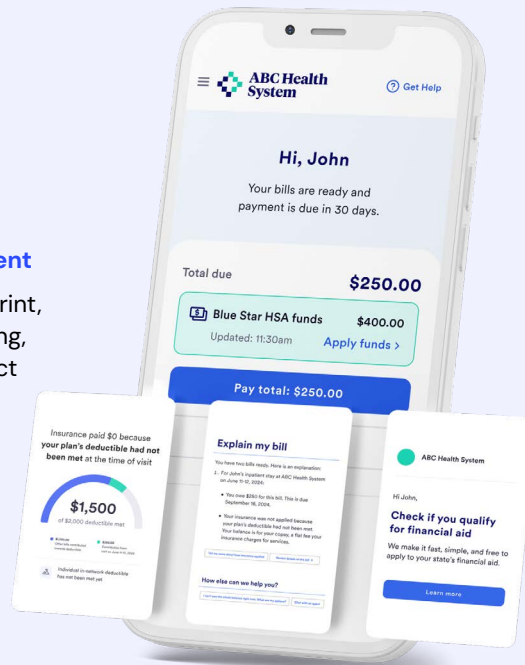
ent

rint,
ng,
ct

ABC Health System

Get Help

Hi, John

Your bills are ready and payment is due in 30 days.

Total due

$250.00

Blue Star HSA funds

$400.00

Updated: 11:30am

Apply funds >

Pay total: $250.00

Insurance paid $0 because your plan's deductible had not been met at the time of visit

$1,500

of $2,000 deductible met

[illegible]

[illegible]

Individual in-network deductible has not been met yet

Explain my bill

You have two bills ready. Here is an explanation:

1. For John's inpatient stay at ABC Health System on June 11-12, 2024:

• You owe $250 for this bill. This is due September 16, 2024.

• Your insurance was not applied because your plan's deductible had not been met. Your balance is for your copay, a flat fee your insurance charges for services.

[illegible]

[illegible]

How else can we help you?

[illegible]

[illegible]

ABC Health System

Hi John,

Check if you qualify for financial aid

We make it fast, simple, and free to apply to your state's financial aid.

Learn more